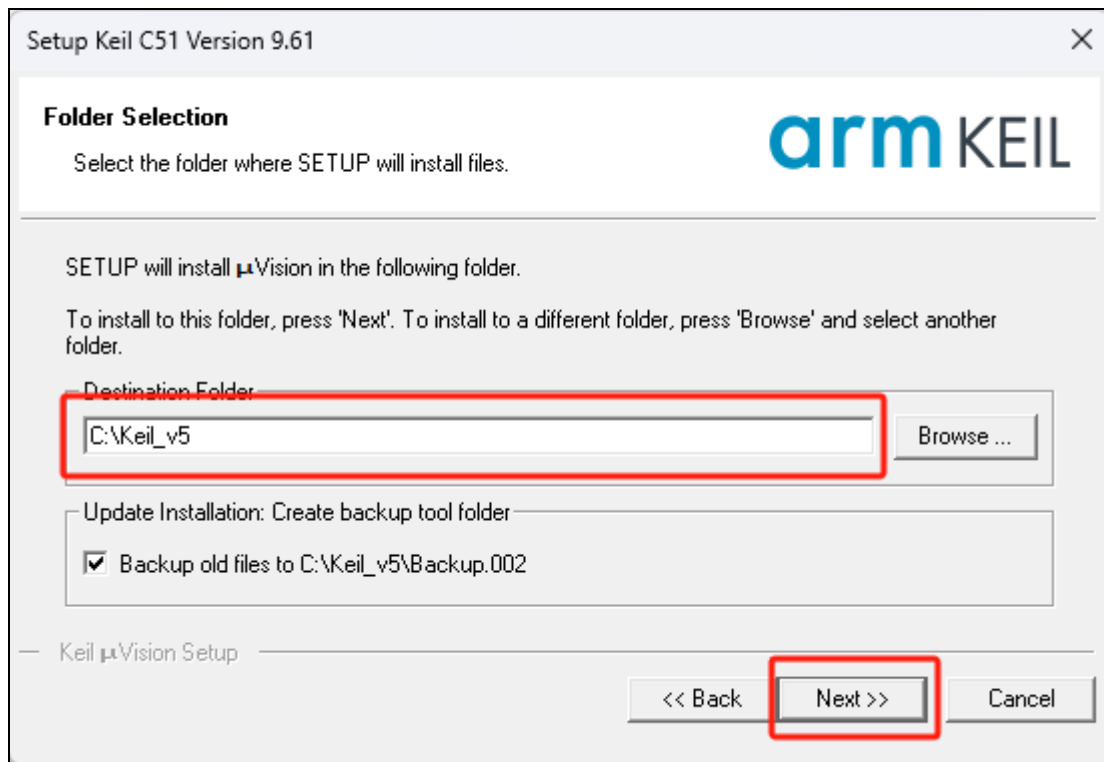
Setup Keil C51 Version 9.61

Folder Selection

Select the folder where SETUP will install files.

arm KEIL

SETUP will install µVision in the following folder.

To install to this folder, press 'Next'. To install to a different folder, press 'Browse' and select another folder.

Destination Folder

C:\Keil_v5

Browse ...

Update Installation: Create backup tool folder

Backup old files to C:\Keil_v5\Backup.002

Keil µVision Setup

<< Back

Next >>

Cancel